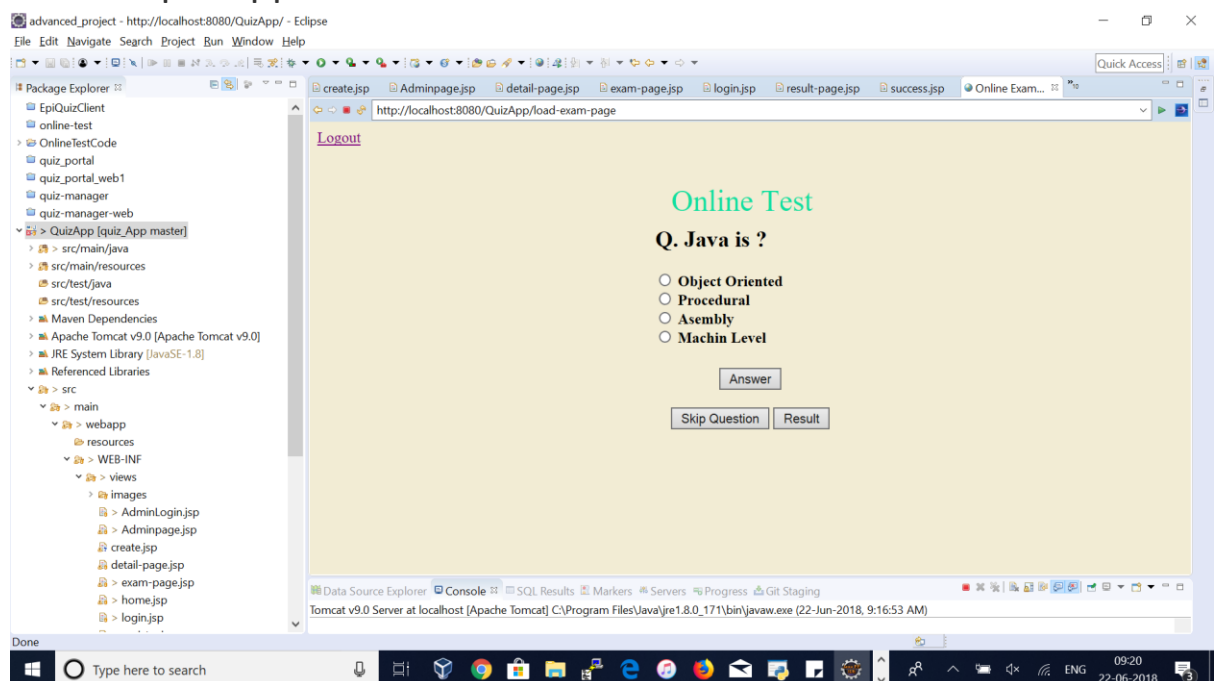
advanced_project - http://localhost:8080/QuizApp/ - Eclipse
File Edit Navigate Search Project Run Window Help
Quick Access

Package Explorer
EpiQuizClient
online-test
OnlineTestCode
quiz_portal
quiz_portal_web1
quiz-manager
quiz-manager-web
> QuizApp [quiz_App master]
> src/main/java
src/main/resources
src/test/java
src/test/resources
Maven Dependencies
Apache Tomcat v9.0 [Apache Tomcat v9.0]
JRE System Library [JavaSE-1.8]
Referenced Libraries
> src
> main
> webapp
resources
> WEB-INF
> views
> images
> AdminLogin.jsp
> Adminpage.jsp
create.jsp
detail-page.jsp
> exam-page.jsp
> home.jsp
> login.jsp

create.jsp | Adminpage.jsp | detail-page.jsp | exam-page.jsp | login.jsp | result-page.jsp | success.jsp | Online Exam...
http://localhost:8080/QuizApp/load-exam-page

Logout

Online Test

Q. Java is ?

Object Oriented
Procedural
Asembly
Machin Level

Answer

Skip Question
Result

Data Source Explorer | Console | SQL Results | Markers | Servers | Progress | Git Staging
Tomcat v9.0 Server at localhost [Apache Tomcat] C:\Program Files\Java\jre1.8.0_171\bin\javaw.exe (22-Jun-2018, 9:16:53 AM)

Done

Type here to search
ENG
09:20
22-06-2018